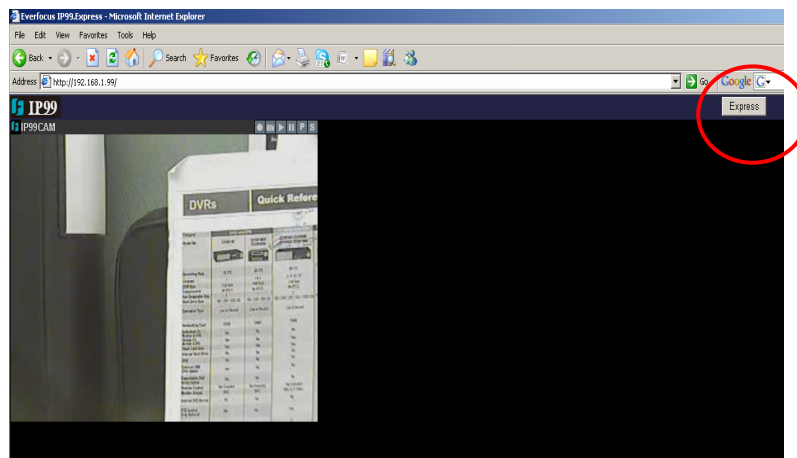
Everfocus IP99.Express - Microsoft Internet Explorer

File Edit View Favorites Tools Help

Back Search Favorites

Address http://192.168.1.99/

Go Google G

IP99

Express

IP99CAM

P S

DVRs

Quick Refere